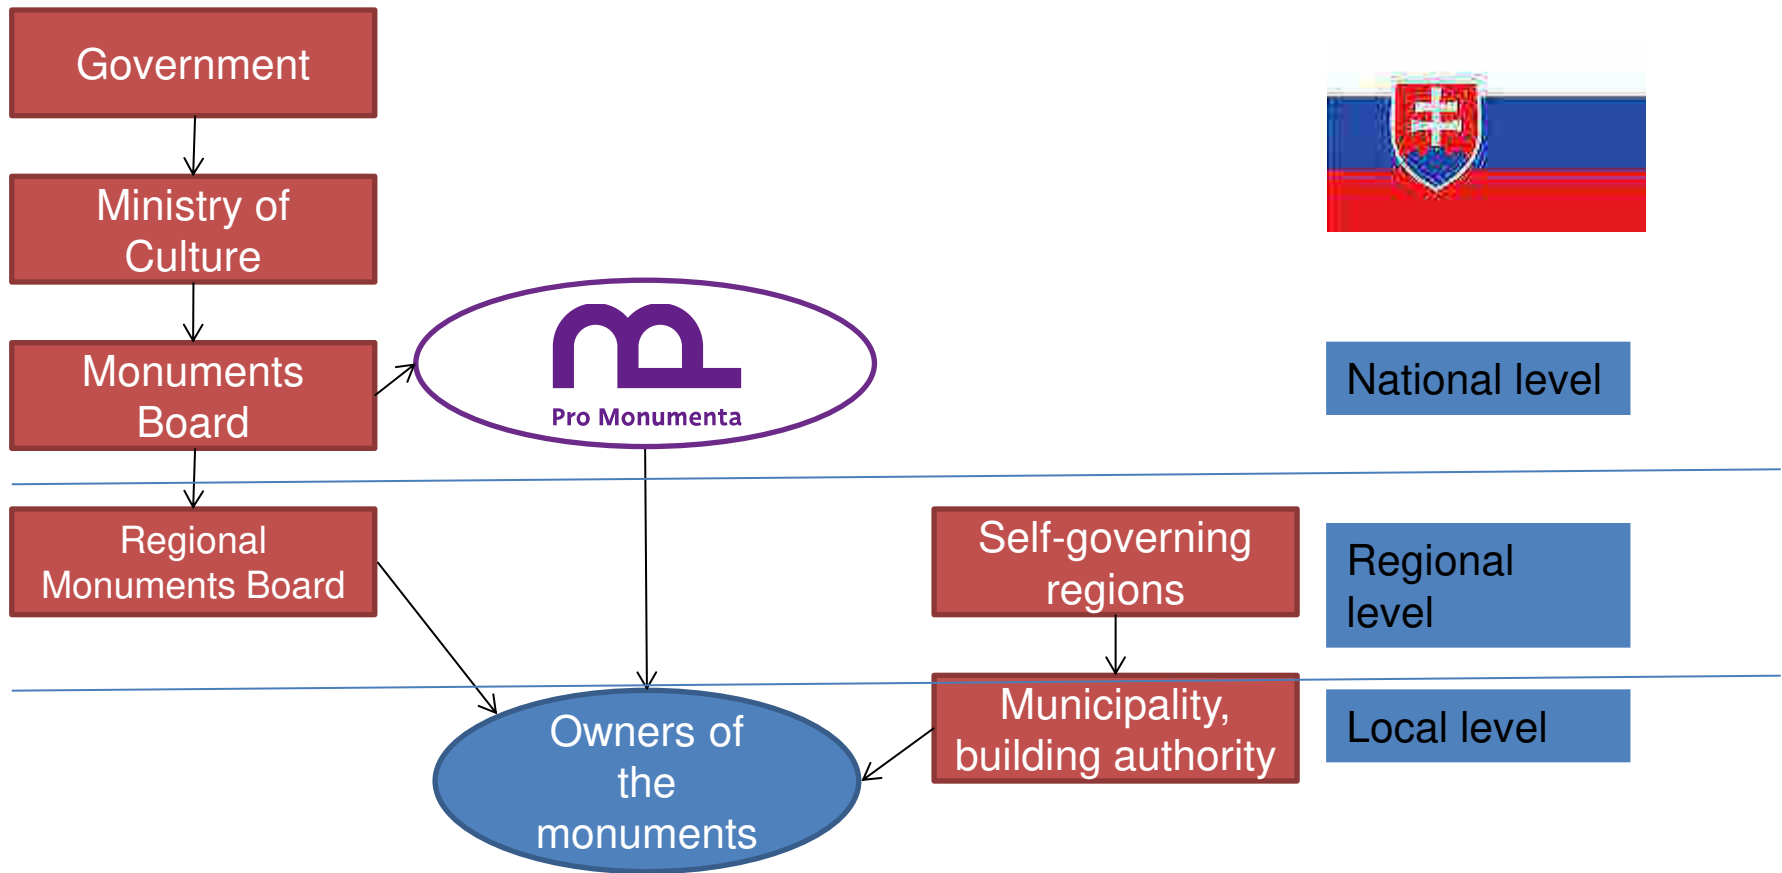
Government

Ministry of Culture

Monuments Board

Pro Monumenta

National level

Regional Monuments Board

Self-governing regions

Regional level

Municipality, building authority

Local level

Owners of the monuments